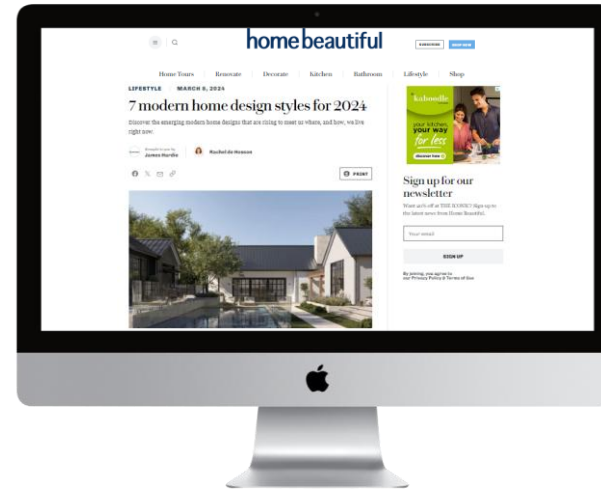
home beautiful

SUBSCRIBE NEW NOW

Home Tours Renovate Decorate Kitchen Bathroom Lifestyle Shop

LIFESTYLE MARCH 6, 2024

7 modern home design styles for 2024

Discover the emerging modern home designs that are rising to meet us where, and how, we live right now.

Brought to you by James Hardie Rachel de Hossan

PRINT

kaboodle your kitchen, your way for less

Sign up for our newsletter

Want 40% off at THE ICONIC? Sign up to the latest news from Home Beautiful.

Your email

SIGN UP

By joining, you agree to our Privacy Policy & Terms of Use